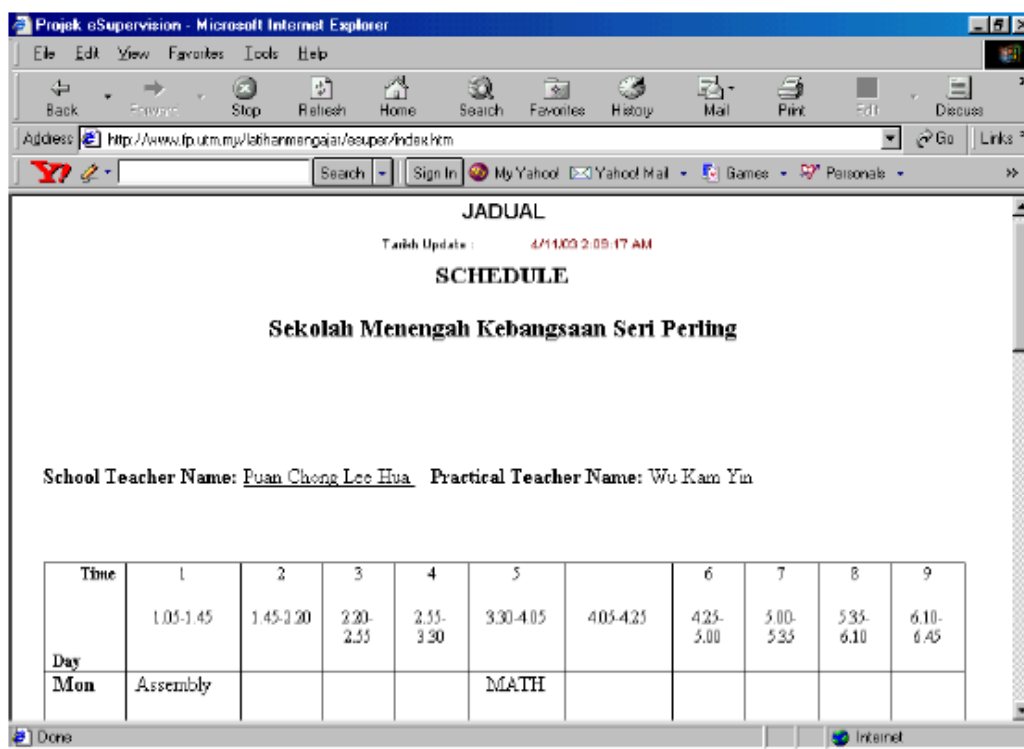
Projek eSupervision - Microsoft Internet Explorer

File Edit View Favorites Tools Help

Back Forward Stop Refresh Home Search Favorites History Mail Print Edit Discuss

Address http://www.fp.utm.my/latihanmengajar/esuper/index.htm Go Links

Search Sign In My Yahoo! Yahoo! Mail Games Personals

JADUAL

Tarikh Update : 4/11/03 2:09:17 AM

SCHEDULE

Sekolah Menengah Kebangsaan Seri Perling

School Teacher Name: Puan Chong Lee Hua Practical Teacher Name: Wu Kam Yin

| Time / Day | 1<br>1.05-1.45 | 2<br>1.45-2.20 | 3<br>2.20-2.55 | 4<br>2.55-3.30 | 5<br>3.30-4.05 | 4.05-4.25 | 6<br>4.25-5.00 | 7<br>5.00-5.35 | 8<br>5.35-6.10 | 9<br>6.10-6.45 |
|---|---|---|---|---|---|---|---|---|---|---|
| Mon | Assembly | | | | MATH | | | | | |

Done Internet